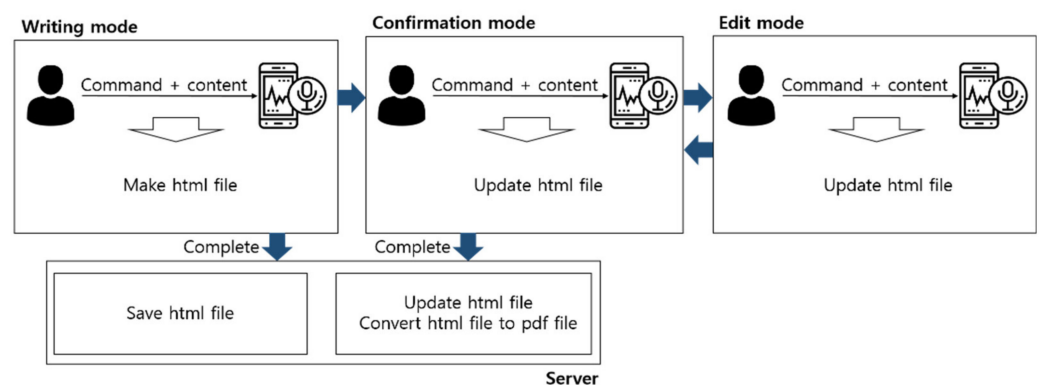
Writing mode

Command + content

Make html file

Confirmation mode

Command + content

Update html file

Edit mode

Command + content

Update html file

Complete

Complete

Save html file

Update html file
Convert html file to pdf file

Server